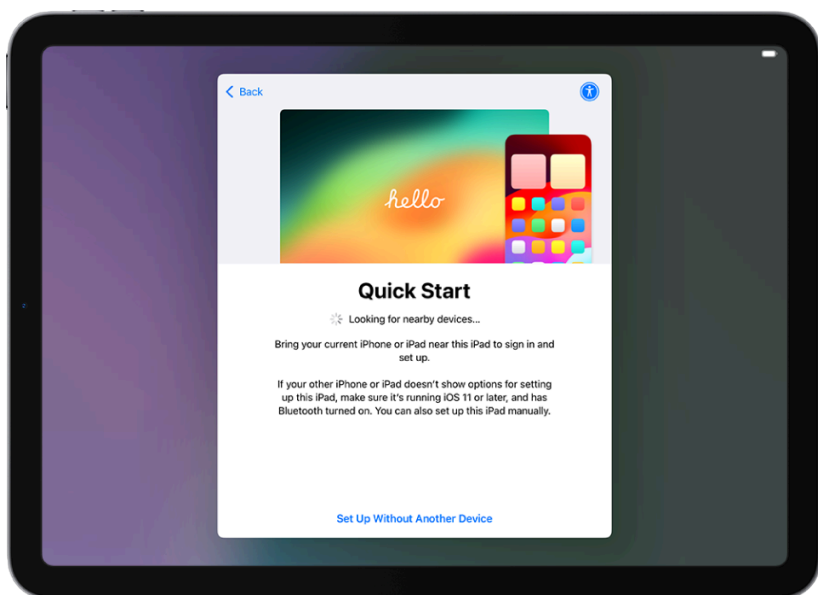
< Back

hello

Quick Start

Looking for nearby devices...

Bring your current iPhone or iPad near this iPad to sign in and set up.

If your other iPhone or iPad doesn't show options for setting up this iPad, make sure it's running iOS 11 or later, and has Bluetooth turned on. You can also set up this iPad manually.

Set Up Without Another Device